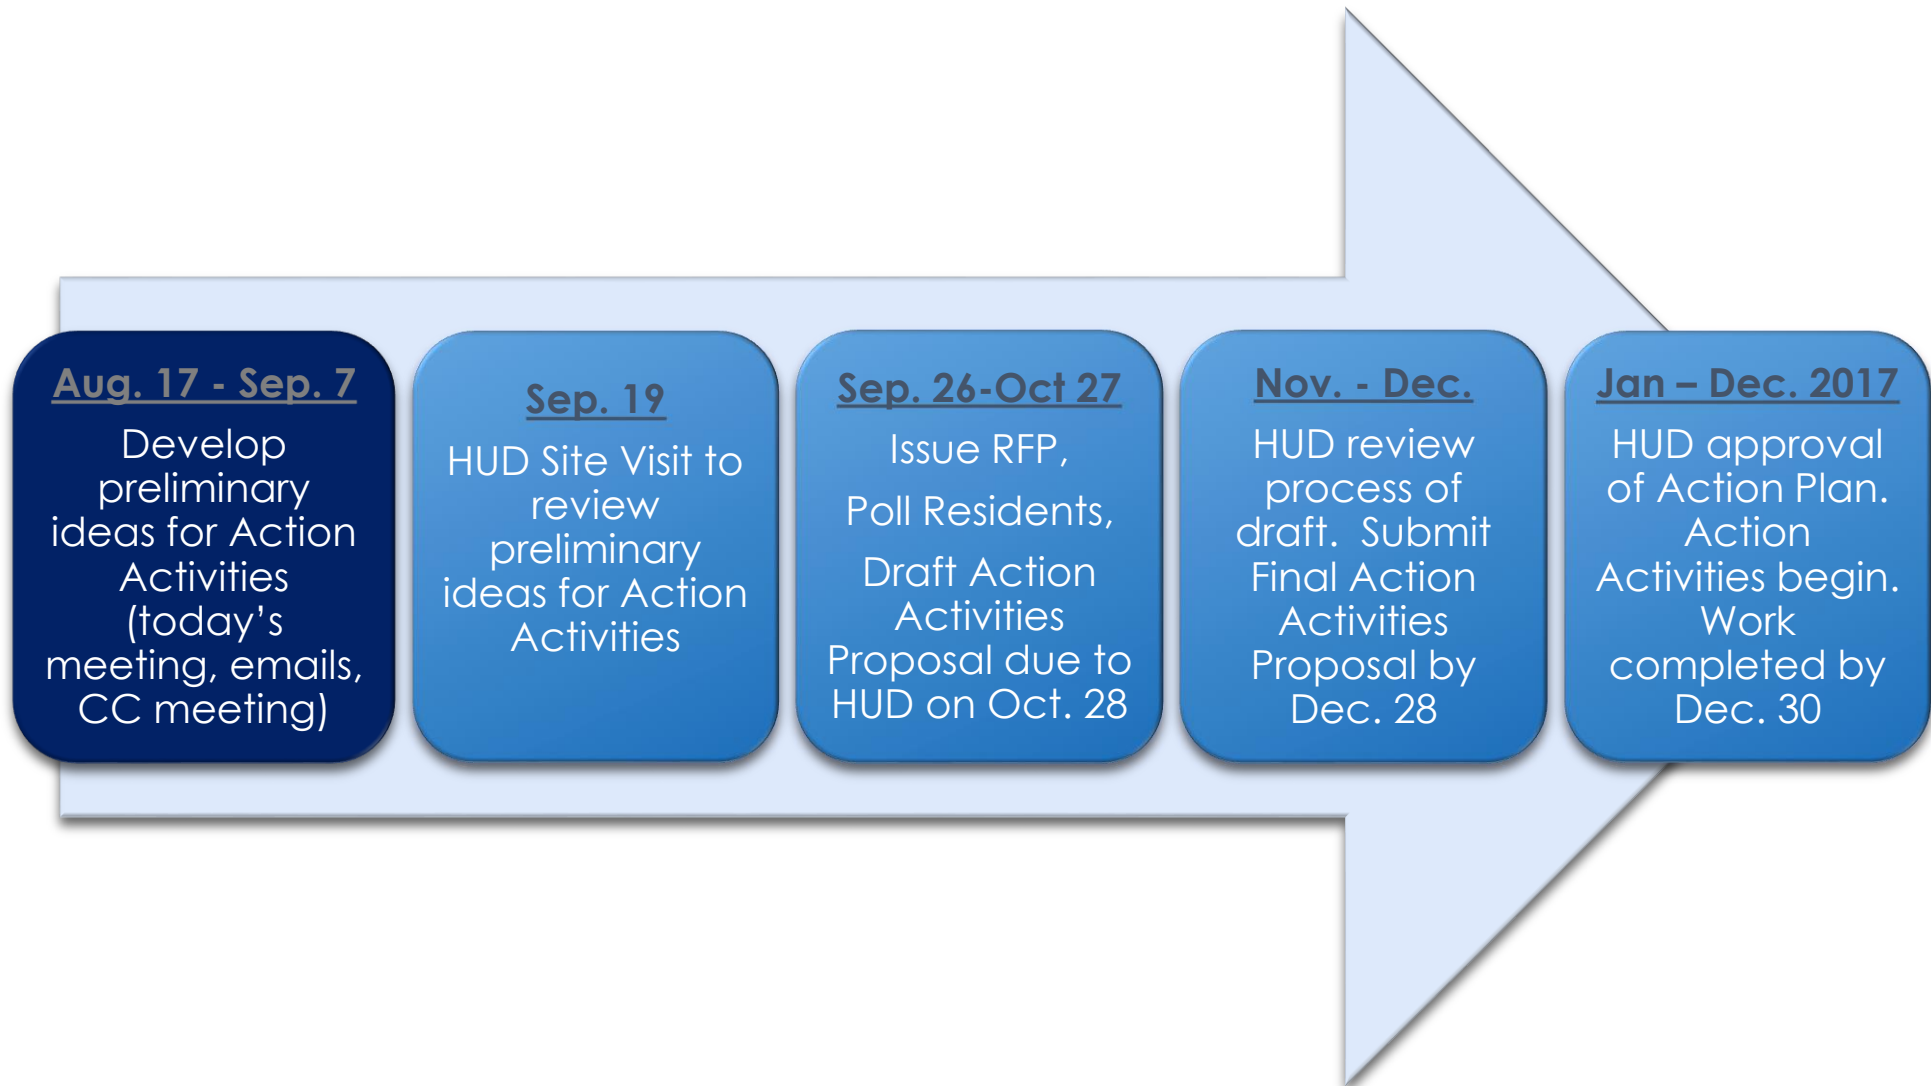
Aug. 17 - Sep. 7

Develop preliminary ideas for Action Activities (today's meeting, emails, CC meeting)

Sep. 19

HUD Site Visit to review preliminary ideas for Action Activities

Sep. 26-Oct 27

Issue RFP,

Poll Residents,

Draft Action Activities Proposal due to HUD on Oct. 28

Nov. - Dec.

HUD review process of draft. Submit Final Action Activities Proposal by Dec. 28

Jan – Dec. 2017

HUD approval of Action Plan. Action Activities begin. Work completed by Dec. 30